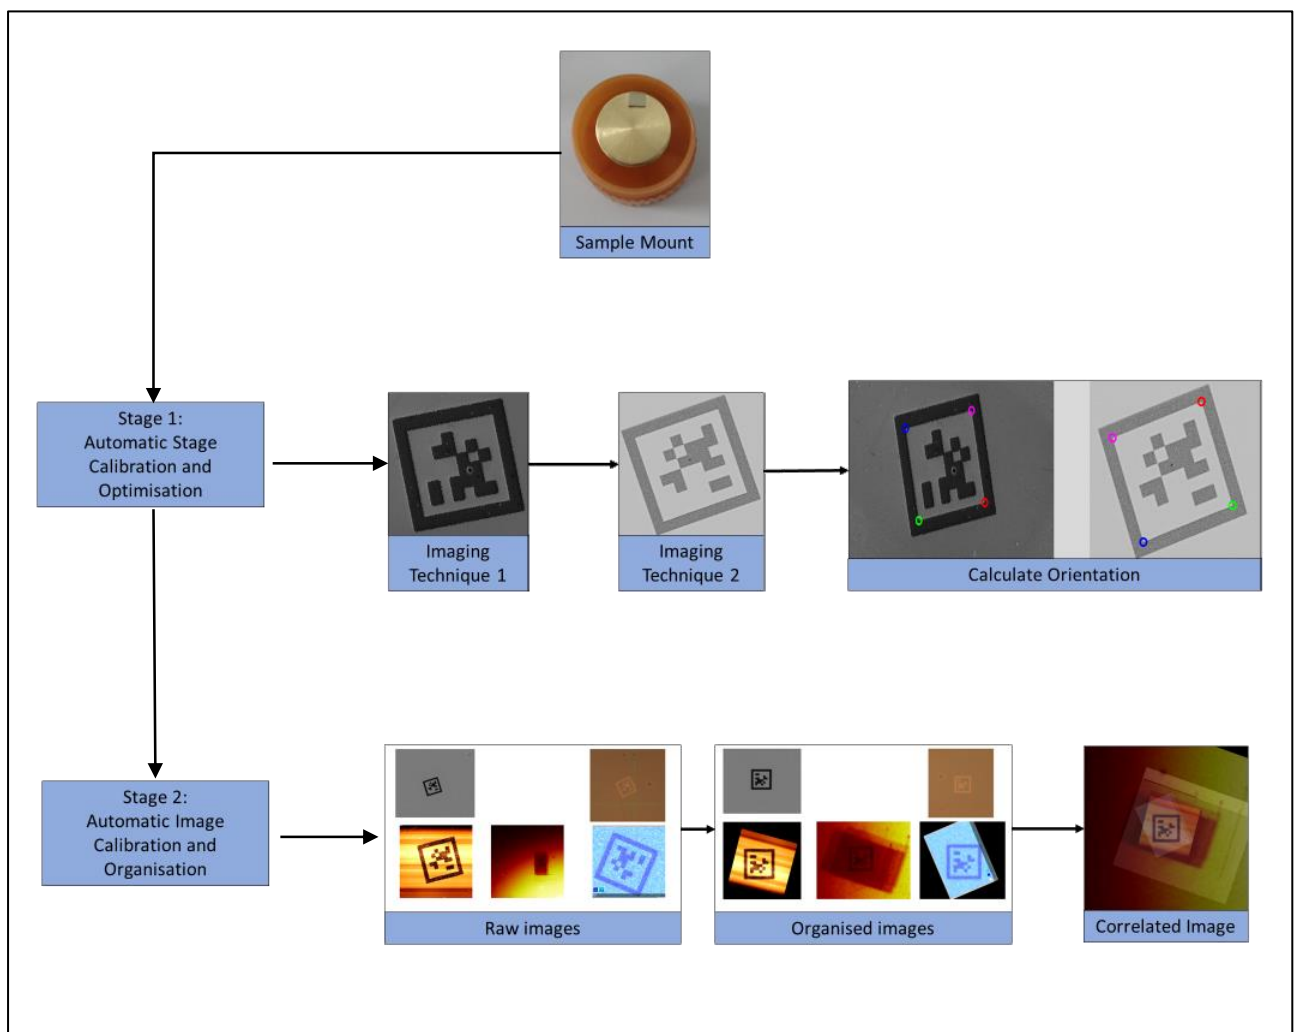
Sample Mount

Stage 1:
Automatic Stage Calibration and Optimisation

Imaging Technique 1

Imaging Technique 2

Calculate Orientation

Stage 2:
Automatic Image Calibration and Organisation

Raw images

Organised images

Correlated Image